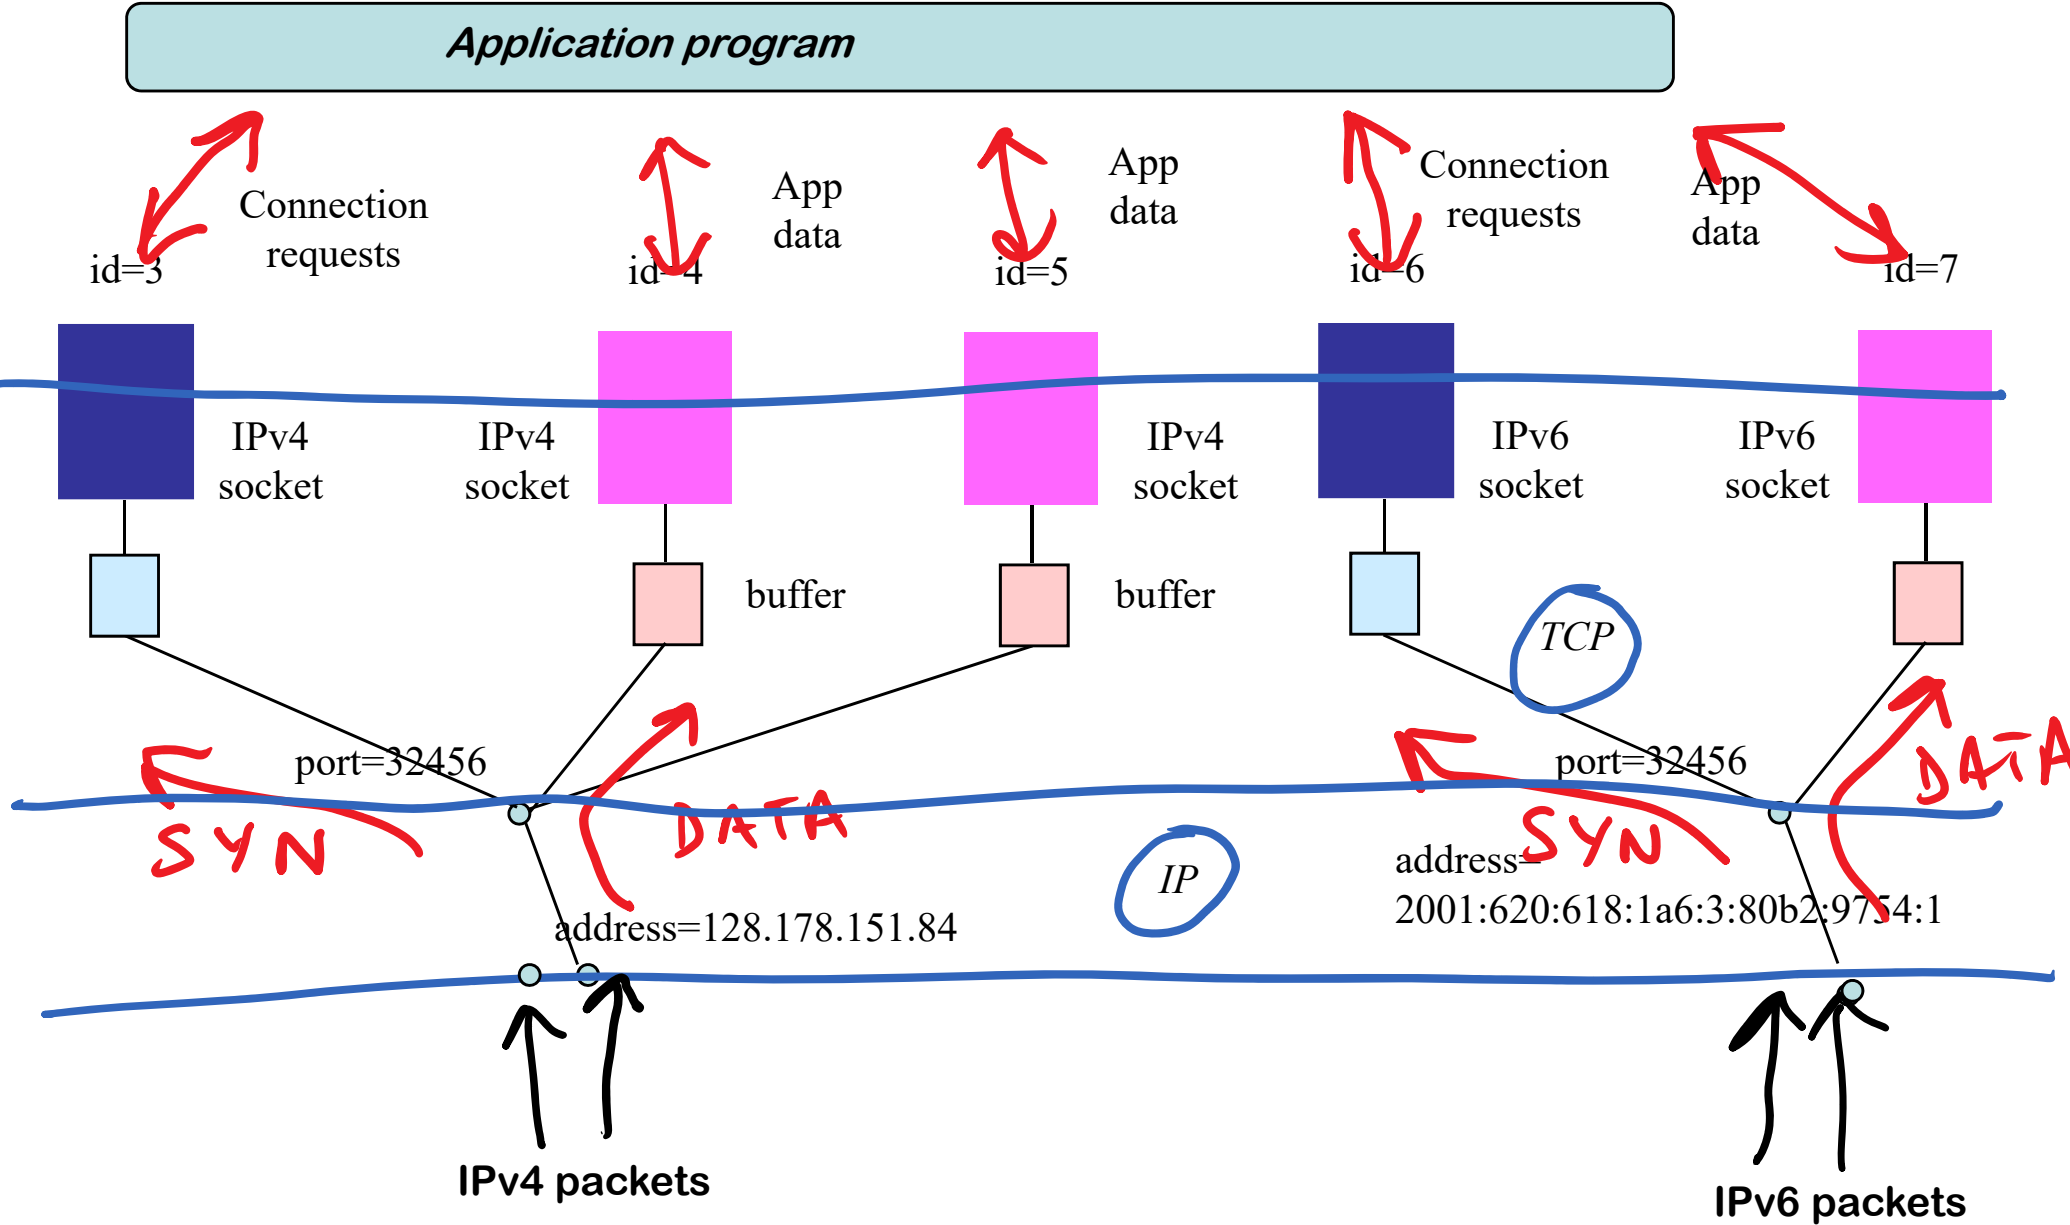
Application program

Connection requests

id=3

App data

id=4

App data

id=5

Connection requests

id=6

App data

id=7

IPv4 socket

IPv4 socket

IPv4 socket

IPv6 socket

IPv6 socket

buffer

buffer

TCP

port=32456

SYN

DATA

port=32456

SYN

DATA

IP

address=128.178.151.84

address=2001:620:618:1a6:3:80b2:9754:1

IPv4 packets

IPv6 packets